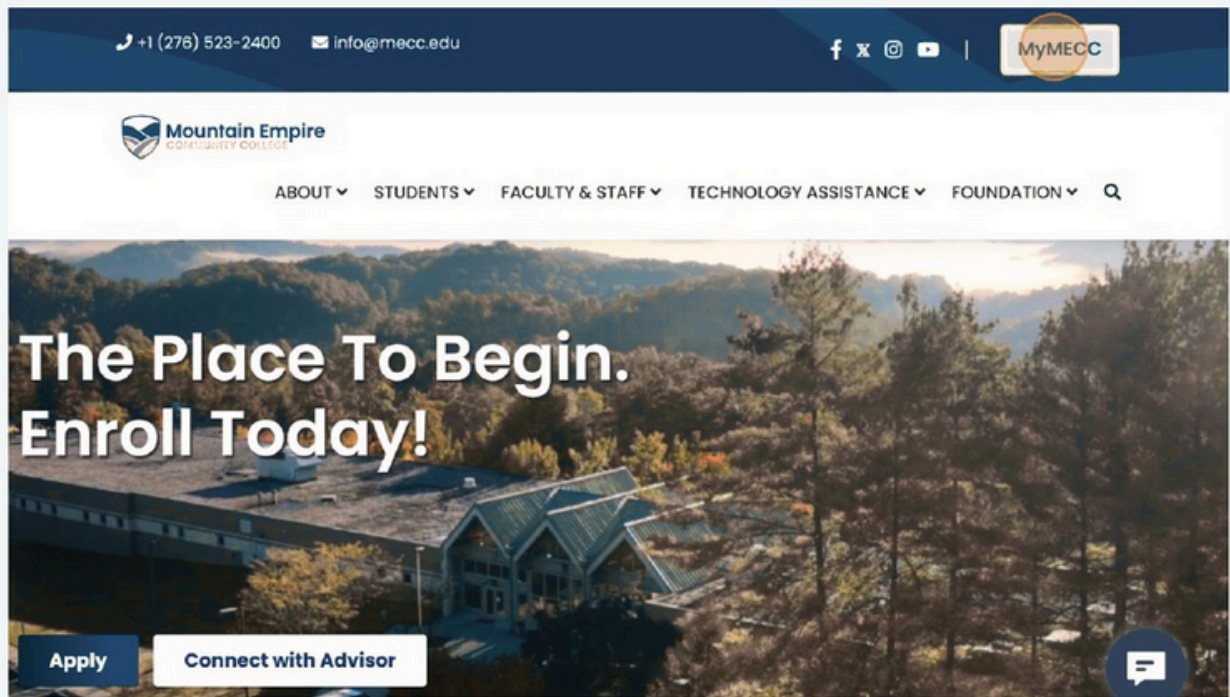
+1 (276) 523-2400 info@mecc.edu

MyMECC

Mountain Empire
COMMUNITY COLLEGE

ABOUT STUDENTS FACULTY & STAFF TECHNOLOGY ASSISTANCE FOUNDATION

The Place To Begin.
Enroll Today!

Apply Connect with Advisor